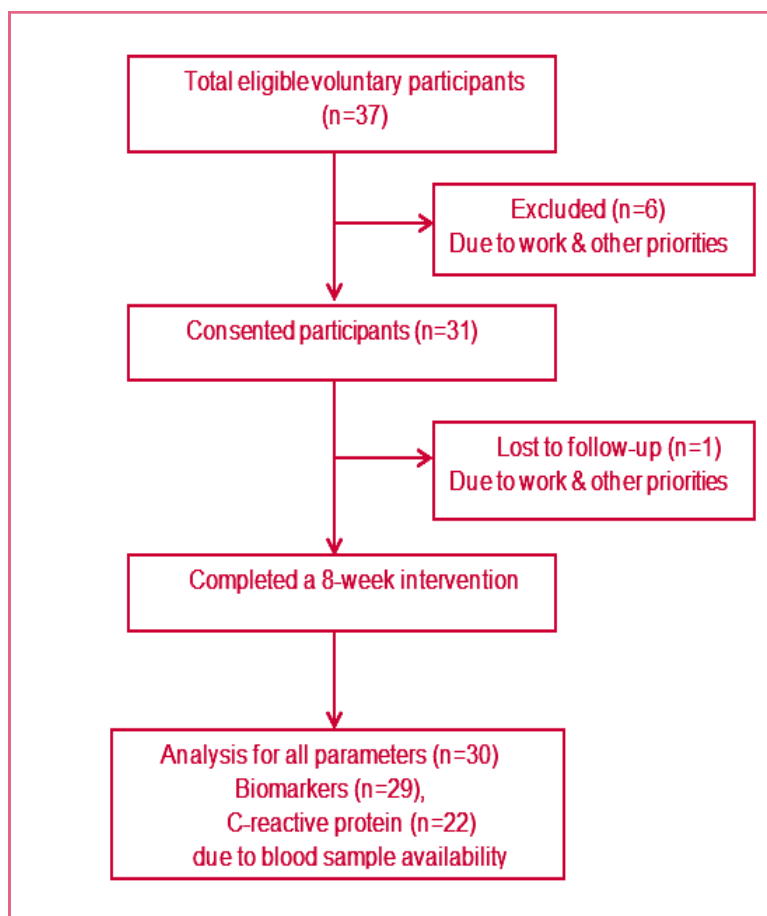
Total eligible voluntary participants (n=37)

Excluded (n=6)
Due to work & other priorities

Consented participants (n=31)

Lost to follow-up (n=1)
Due to work & other priorities

Completed a 8-week intervention

Analysis for all parameters (n=30)
Biomarkers (n=29),
C-reactive protein (n=22)
due to blood sample availability